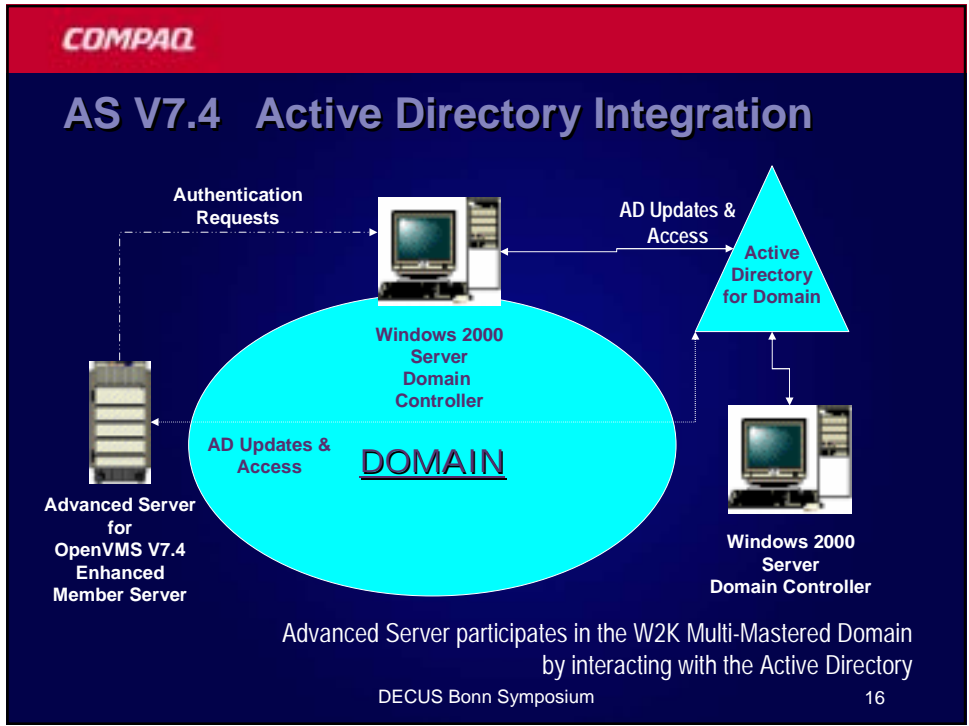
COMPAQ

AS V7.4 Active Directory Integration

Authentication Requests

AD Updates & Access

Active Directory for Domain

Windows 2000 Server Domain Controller

AD Updates & Access

DOMAIN

Advanced Server for OpenVMS V7.4 Enhanced Member Server

Windows 2000 Server Domain Controller

Advanced Server participates in the W2K Multi-Mastered Domain by interacting with the Active Directory

DECUS Bonn Symposium

16